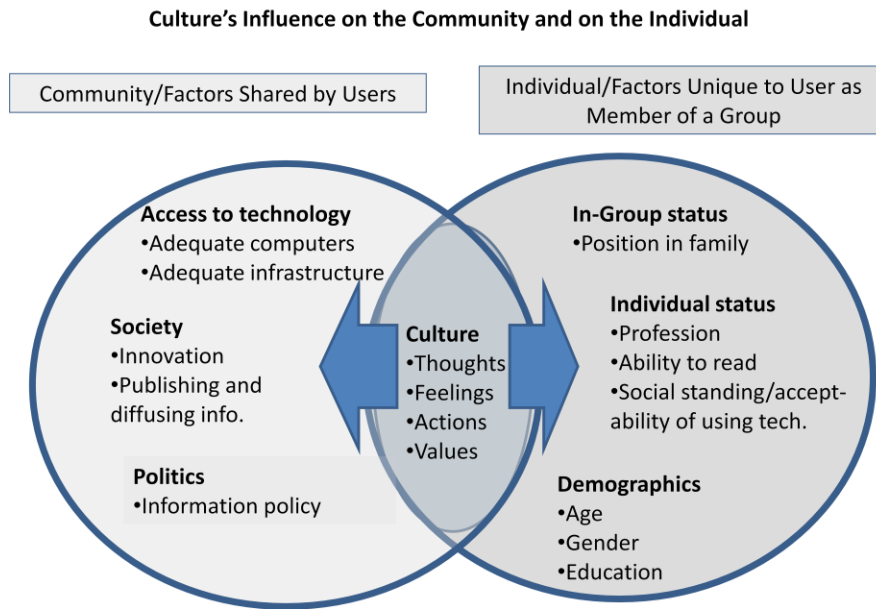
Culture's Influence on the Community and on the Individual

Community/Factors Shared by Users

Individual/Factors Unique to User as Member of a Group

Access to technology
•Adequate computers
•Adequate infrastructure

Society
•Innovation
•Publishing and diffusing info.

Politics
•Information policy

Culture
•Thoughts
•Feelings
•Actions
•Values

In-Group status
•Position in family

Individual status
•Profession
•Ability to read
•Social standing/acceptability of using tech.

Demographics
•Age
•Gender
•Education